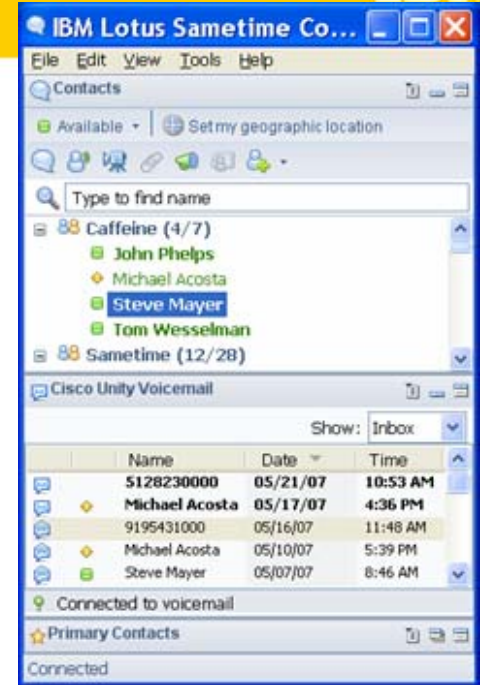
IBM Lotus Sametime Co...

File Edit View Tools Help

Contacts

Available · Set my geographic location

Type to find name

Caffeine (4/7)
John Phelps
Michael Acosta
Steve Mayer
Tom Wesselman
Sametime (12/28)

Cisco Unity Voicemail

Show: Inbox

| Name | Date | Time |
|---|---|---|
| 5128230000 | 05/21/07 | 10:53 AM |
| Michael Acosta | 05/17/07 | 4:36 PM |
| 9195431000 | 05/16/07 | 11:48 AM |
| Michael Acosta | 05/10/07 | 5:39 PM |
| Steve Mayer | 05/07/07 | 8:46 AM |

Connected to voicemail

Primary Contacts

Connected